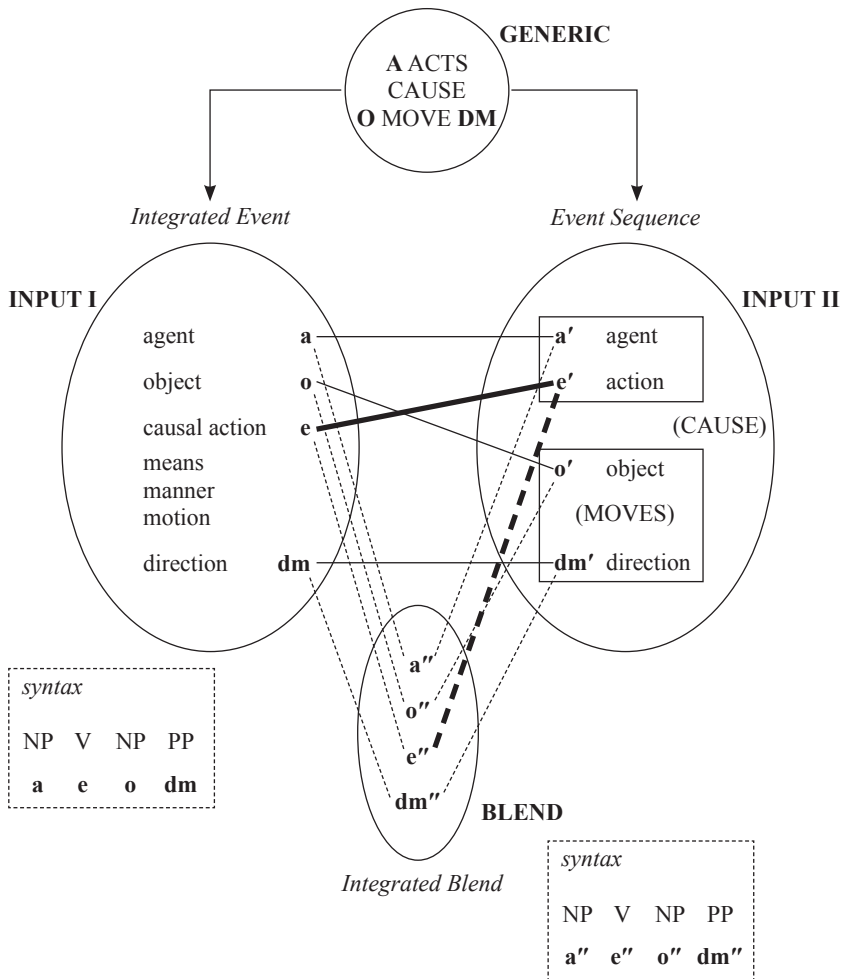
GENERIC

A ACTS CAUSE O MOVE DM

Integrated Event

Event Sequence

INPUT I

agent a
object o
causal action e
means
manner
motion
direction dm

INPUT II

a′ agent
e′ action
(CAUSE)
o′ object
(MOVES)
dm′ direction

a″
o″
e″
dm″

BLEND

Integrated Blend

syntax

| NP | V | NP | PP |
|---|---|---|---|
| a | e | o | dm |

syntax

| NP | V | NP | PP |
|---|---|---|---|
| a″ | e″ | o″ | dm″ |